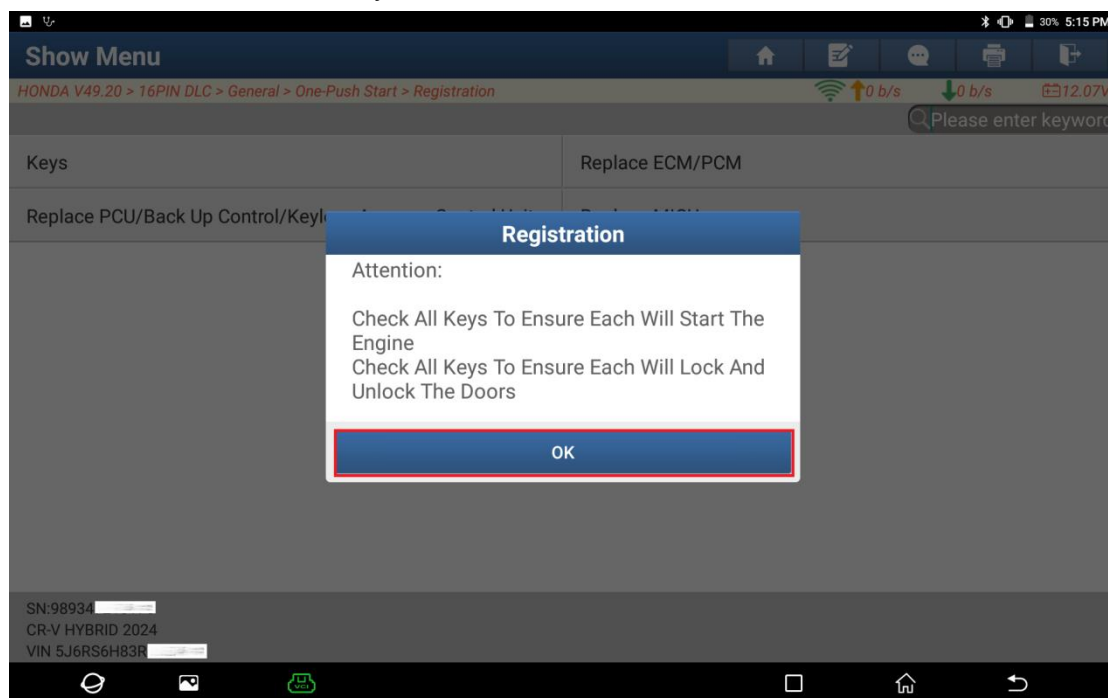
30% 5:15 PM

Show Menu

HONDA V49.20 > 16PIN DLC > General > One-Push Start > Registration

0 b/s 0 b/s 12.07V

Please enter keyword

Keys

Replace ECM/PCM

Replace PCU/Back Up Control/Keyl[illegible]

Registration

Attention:

Check All Keys To Ensure Each Will Start The Engine
Check All Keys To Ensure Each Will Lock And Unlock The Doors

OK

SN:98934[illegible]
CR-V HYBRID 2024
VIN 5J6RS6H83R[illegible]